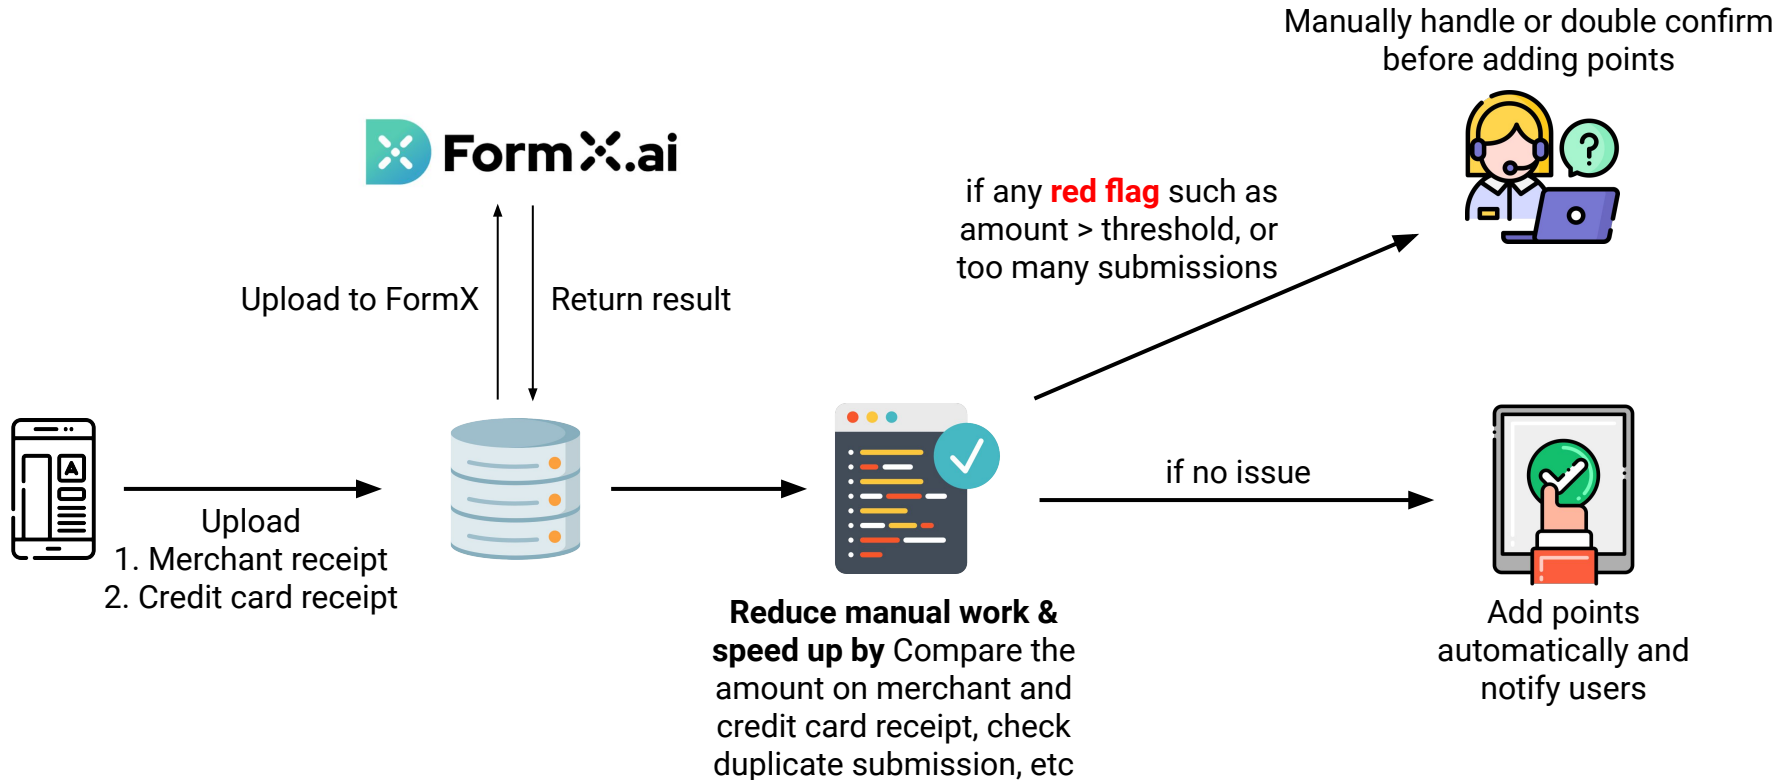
Manually handle or double confirm before adding points

FormX.ai

if any red flag such as amount > threshold, or too many submissions

Upload to FormX

Return result

Upload
1. Merchant receipt
2. Credit card receipt

if no issue

Reduce manual work & speed up by Compare the amount on merchant and credit card receipt, check duplicate submission, etc

Add points automatically and notify users